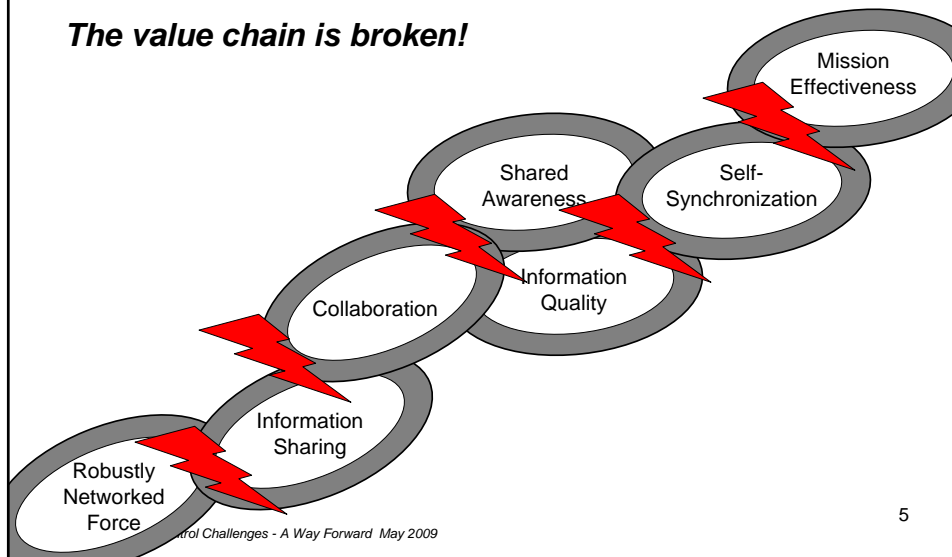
The value chain is broken!

Mission Effectiveness

Shared Awareness

Self-Synchronization

Information Quality

Collaboration

Information Sharing

Robustly Networked Force

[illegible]trol Challenges - A Way Forward May 2009

5